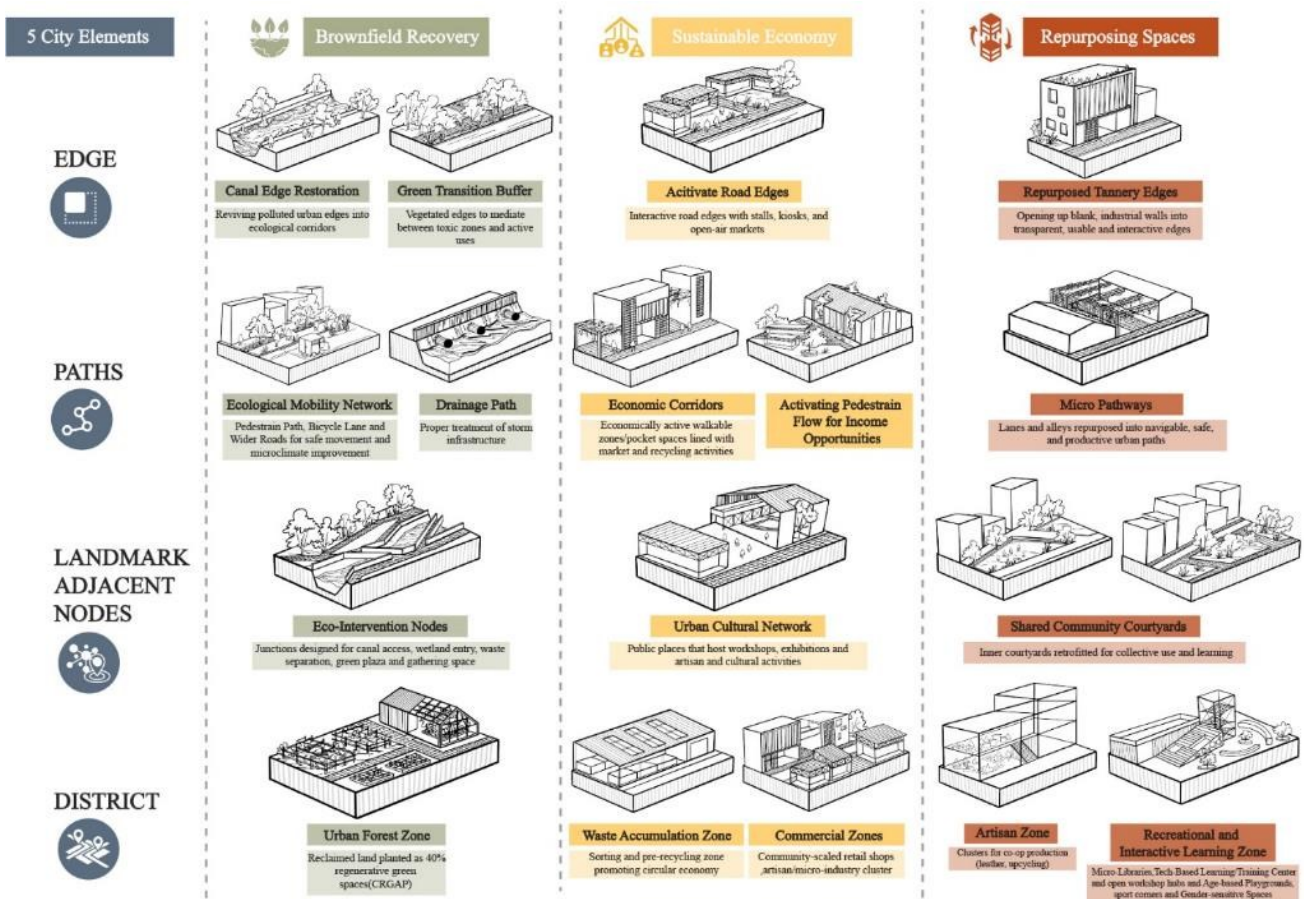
5 City Elements

EDGE

PATHS

LANDMARK ADJACENT NODES

DISTRICT

Brownfield Recovery

Canal Edge Restoration
Reviving polluted urban edges into ecological corridors

Green Transition Buffer
Vegetated edges to mediate between toxic zones and active uses

Ecological Mobility Network
Pedestrain Path, Bicycle Lane and Wider Roads for safe movement and microclimate improvement

Drainage Path
Proper treatment of storm infrastructure

Eco-Intervention Nodes
Junctions designed for canal access, wetland entry, waste separation, green plaza and gathering space

Urban Forest Zone
Reclaimed land planted as 40% regenerative green spaces(CRGAP)

Sustainable Economy

Acitivate Road Edges
Interactive road edges with stalls, kiosks, and open-air markets

Economic Corridors
Economically active walkable zones/pocket spaces lined with market and recycling activities

Activating Pedestrain Flow for Income Opportunities

Urban Cultural Network
Public places that host workshops, exhibitions and artisan and cultural activities

Waste Accumulation Zone
Sorting and pre-recycling zone promoting circular economy

Commercial Zones
Community-scaled retail shops artisan/micro-industry cluster

Repurposing Spaces

Repurposed Tannery Edges
Opening up blank, industrial walls into transparent, usable and interactive edges

Micro Pathways
Lanes and alleys repurposed into navigable, safe, and productive urban paths

Shared Community Courtyards
Inner courtyards retrofitted for collective use and learning

Artisan Zone
Clusters for co-op production (leather, upcycling)

Recreational and Interactive Learning Zone
Micro-Libraries,Tech-Based Learning/Training Center and open workshop hubs and Age-based Playgrounds, sport corners and Gender-sensitive Spaces